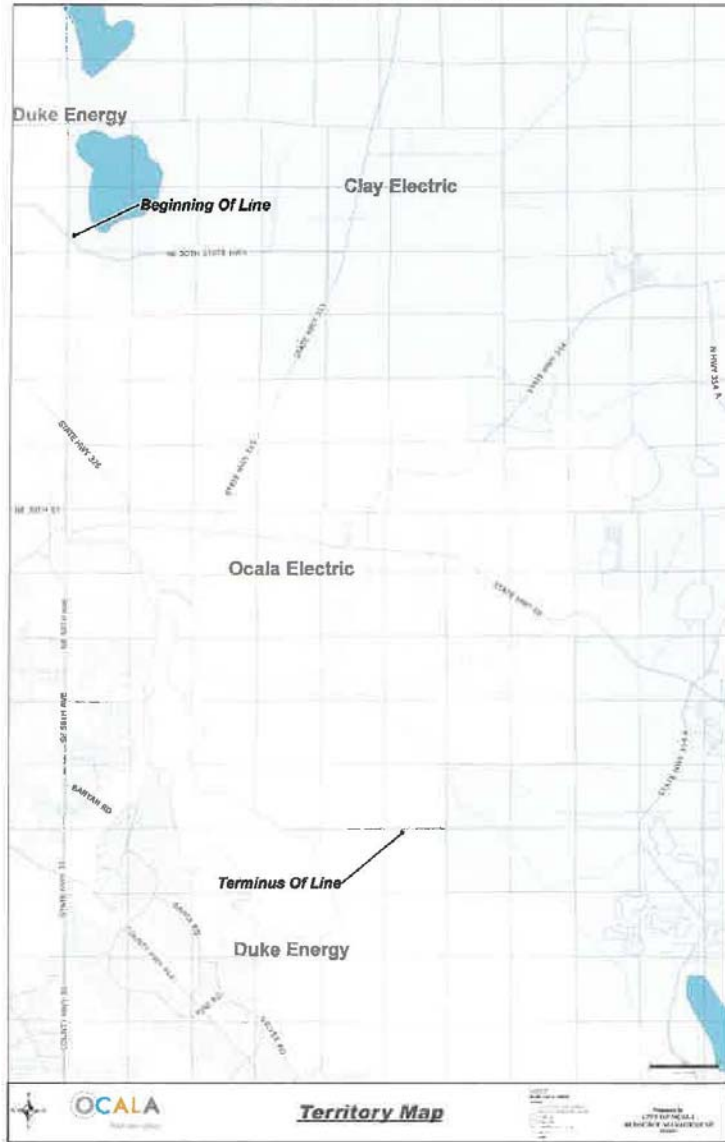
Duke Energy

Clay Electric

Beginning Of Line

NE 50TH STATE HWY

STATE HWY 326

STATE HWY 314

STATE HWY 315

N HWY 314 A

NE 35TH ST

Ocala Electric

STATE HWY 40

SE 58TH AVE

BASEBALL RD

STATE HWY 314 A

Terminus Of Line

STATE HWY 35

COUNTY HWY 464

Duke Energy

COUNTY HWY 35

OCALA

Territory Map

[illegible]

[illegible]